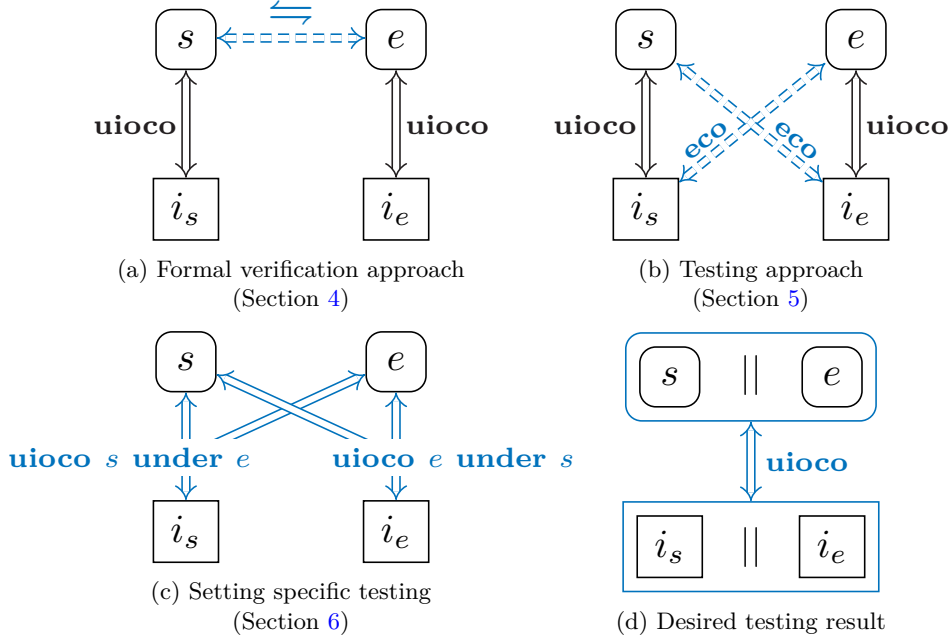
$s$ $\leftrightharpoons$ $e$

**uioco** **uioco**

$i_s$ $i_e$

(a) Formal verification approach (Section 4)

$s$ $e$

**uioco** **eco** **eco** **uioco**

$i_s$ $i_e$

(b) Testing approach (Section 5)

$s$ $e$

**uioco** $s$ **under** $e$ **uioco** $e$ **under** $s$

$i_s$ $i_e$

(c) Setting specific testing (Section 6)

$s$ $||$ $e$

**uioco**

$i_s$ $||$ $i_e$

(d) Desired testing result